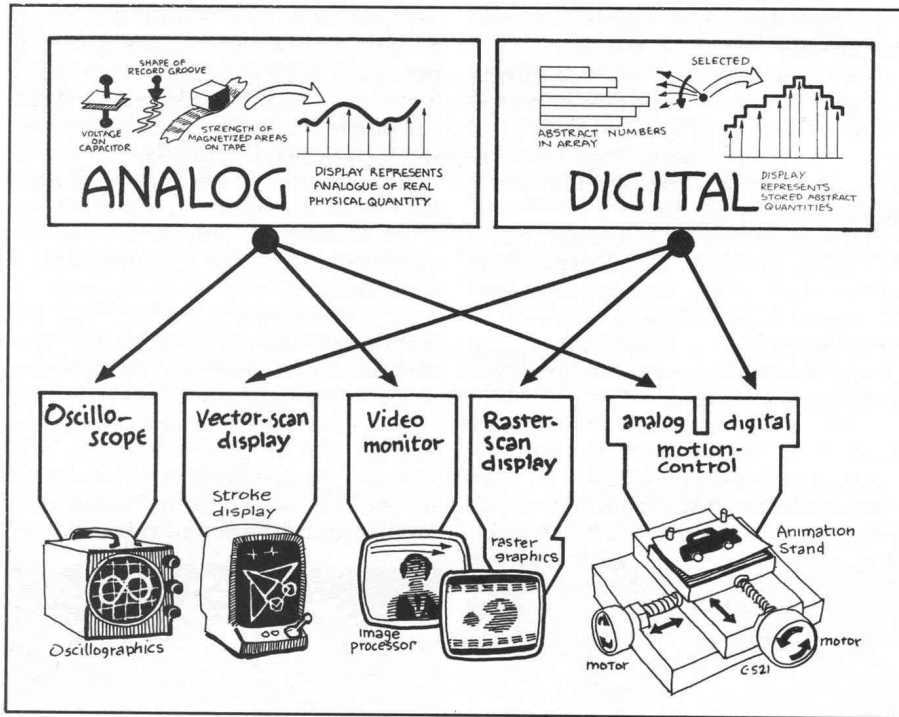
SHAPE OF RECORD GROOVE

VOLTAGE ON CAPACITOR

STRENGTH OF MAGNETIZED AREAS ON TAPE

ANALOG

DISPLAY REPRESENTS ANALOGUE OF REAL PHYSICAL QUANTITY

SELECTED

ABSTRACT NUMBERS IN ARRAY

DIGITAL

DISPLAY REPRESENTS STORED ABSTRACT QUANTITIES

Oscilloscope

Oscillographics

Vector-scan display

Stroke display

Video monitor

image processor

Raster-scan display

raster graphics

analog

digital

motion-control

Animation Stand

motor

motor

C521